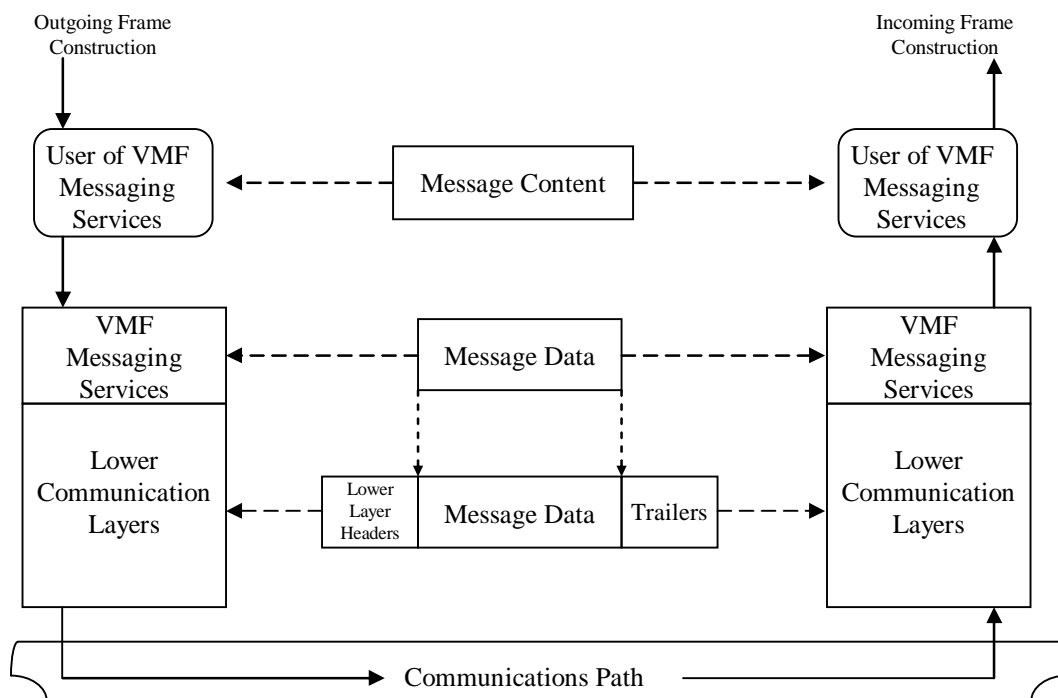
Outgoing Frame Construction

Incoming Frame Construction

User of VMF Messaging Services

Message Content

User of VMF Messaging Services

VMF Messaging Services

Message Data

VMF Messaging Services

Lower Communication Layers

Lower Layer Headers

Message Data

Trailers

Lower Communication Layers

Communications Path